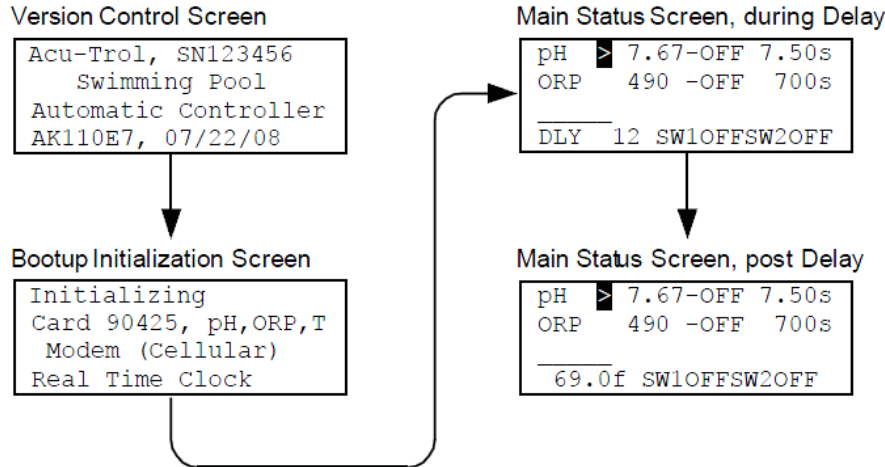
Version Control Screen

Acu-Trol, SN123456
Swimming Pool
Automatic Controller
AK110E7, 07/22/08

Bootup Initialization Screen

Initializing
Card 90425, pH,ORP,T
Modem (Cellular)
Real Time Clock

Main Status Screen, during Delay

pH > 7.67-OFF 7.50s
ORP 490 -OFF 700s
_____
DLY 12 SW1OFFSW2OFF

Main Status Screen, post Delay

pH > 7.67-OFF 7.50s
ORP 490 -OFF 700s
_____
69.0f SW1OFFSW2OFF